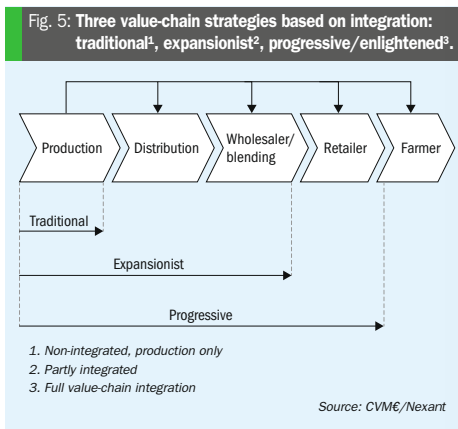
Fig. 5: **Three value-chain strategies based on integration: traditional¹, expansionist², progressive/enlightened³.**

Production

Distribution

Wholesaler/ blending

Retailer

Farmer

Traditional

Expansionist

Progressive

1. Non-integrated, production only
2. Partly integrated
3. Full value-chain integration

Source: CVM€/Nexant